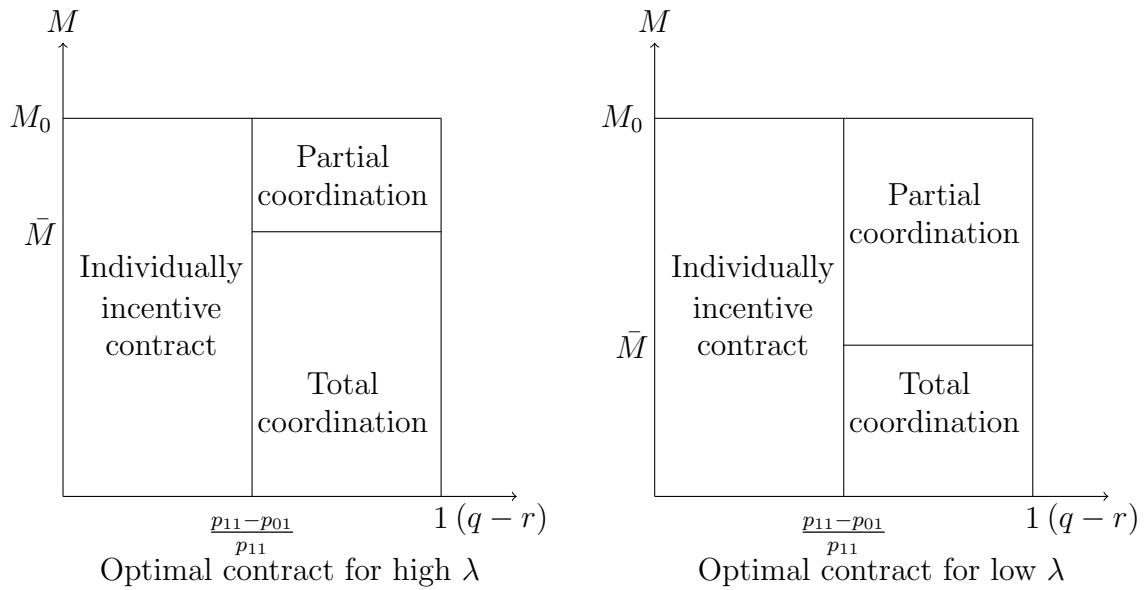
$M$

$M_0$

$\bar{M}$

Partial coordination

Individually incentive contract

Total coordination

$\frac{p_{11}-p_{01}}{p_{11}}$

$1\ (q-r)$

Optimal contract for high $\lambda$

$M$

$M_0$

$\bar{M}$

Partial coordination

Individually incentive contract

Total coordination

$\frac{p_{11}-p_{01}}{p_{11}}$

$1\ (q-r)$

Optimal contract for low $\lambda$